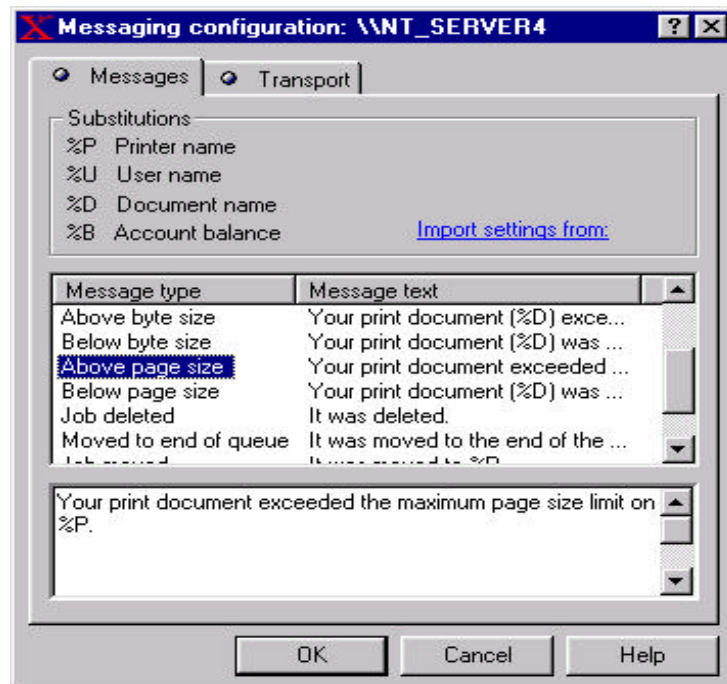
Messaging configuration: \\NT_SERVER4

? X

Messages | Transport

Substitutions
%P Printer name
%U User name
%D Document name
%B Account balance

Import settings from:

| Message type | Message text |
|---|---|
| Above byte size | Your print document (%D) exce... |
| Below byte size | Your print document (%D) was ... |
| Above page size | Your print document exceeded ... |
| Below page size | Your print document (%D) was ... |
| Job deleted | It was deleted. |
| Moved to end of queue | It was moved to the end of the ... |
| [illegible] | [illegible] |

Your print document exceeded the maximum page size limit on %P.

OK Cancel Help